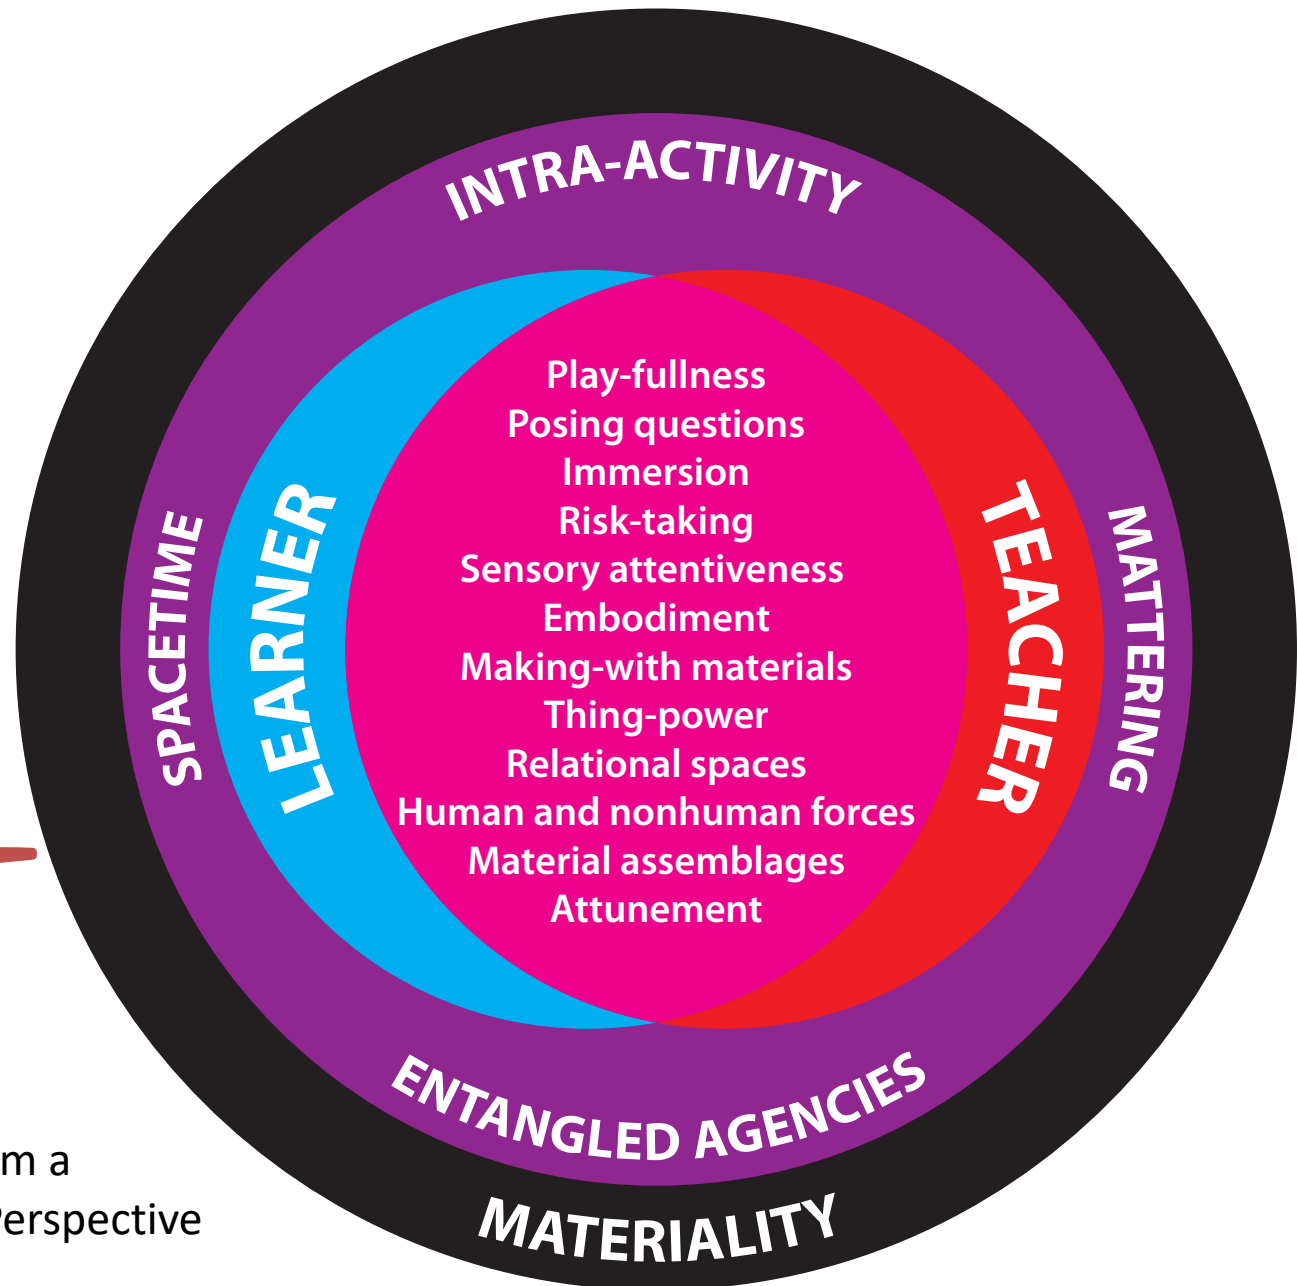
INTRA-ACTIVITY

SPACETIME

LEARNER

Play-fullness
Posing questions
Immersion
Risk-taking
Sensory attentiveness
Embodiment
Making-with materials
Thing-power
Relational spaces
Human and nonhuman forces
Material assemblages
Attunement

TEACHER

MATTERING

ENTANGLED AGENCIES

MATERIALITY

m a
erspective